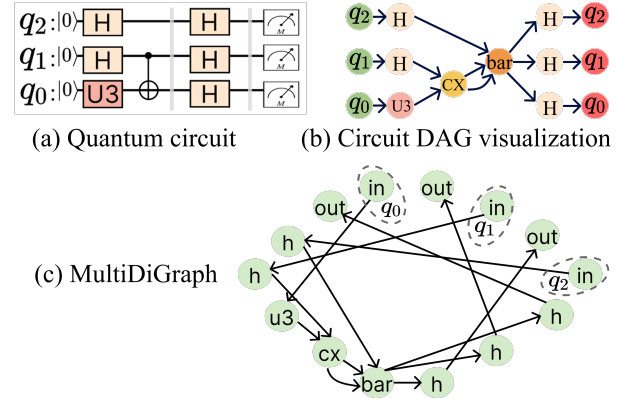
$q_2$ : $|0\rangle$ H H M
$q_1$ : $|0\rangle$ H H M
$q_0$ : $|0\rangle$ U3 H M

(a) Quantum circuit

$q_2$ H
$q_1$ H
$q_0$ U3
CX
bar
H $q_2$
H $q_1$
H $q_0$

(b) Circuit DAG visualization

(c) MultiDiGraph

in $q_0$
out
in $q_1$
out
h
out
h
in $q_2$
h
u3
h
cx
bar
h